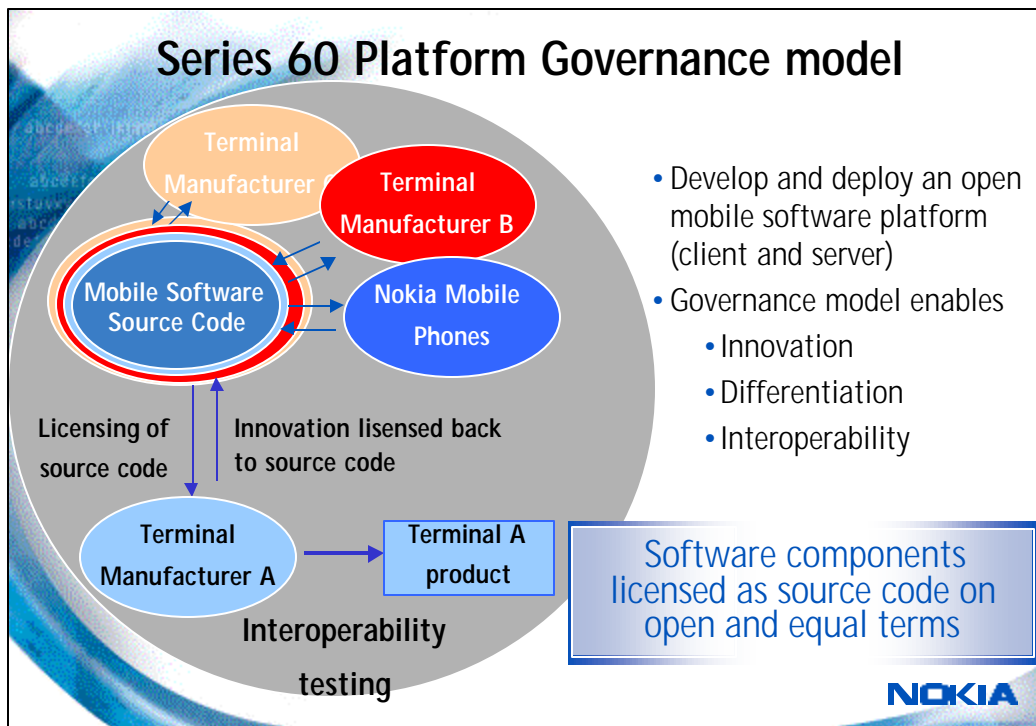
Series 60 Platform Governance model

Terminal Manufacturer C

Terminal Manufacturer B

Mobile Software Source Code

Nokia Mobile Phones

Licensing of source code

Innovation lisensed back to source code

Terminal Manufacturer A

Terminal A product

Interoperability testing

• Develop and deploy an open mobile software platform (client and server)
• Governance model enables
  • Innovation
  • Differentiation
  • Interoperability

Software components licensed as source code on open and equal terms

NOKIA